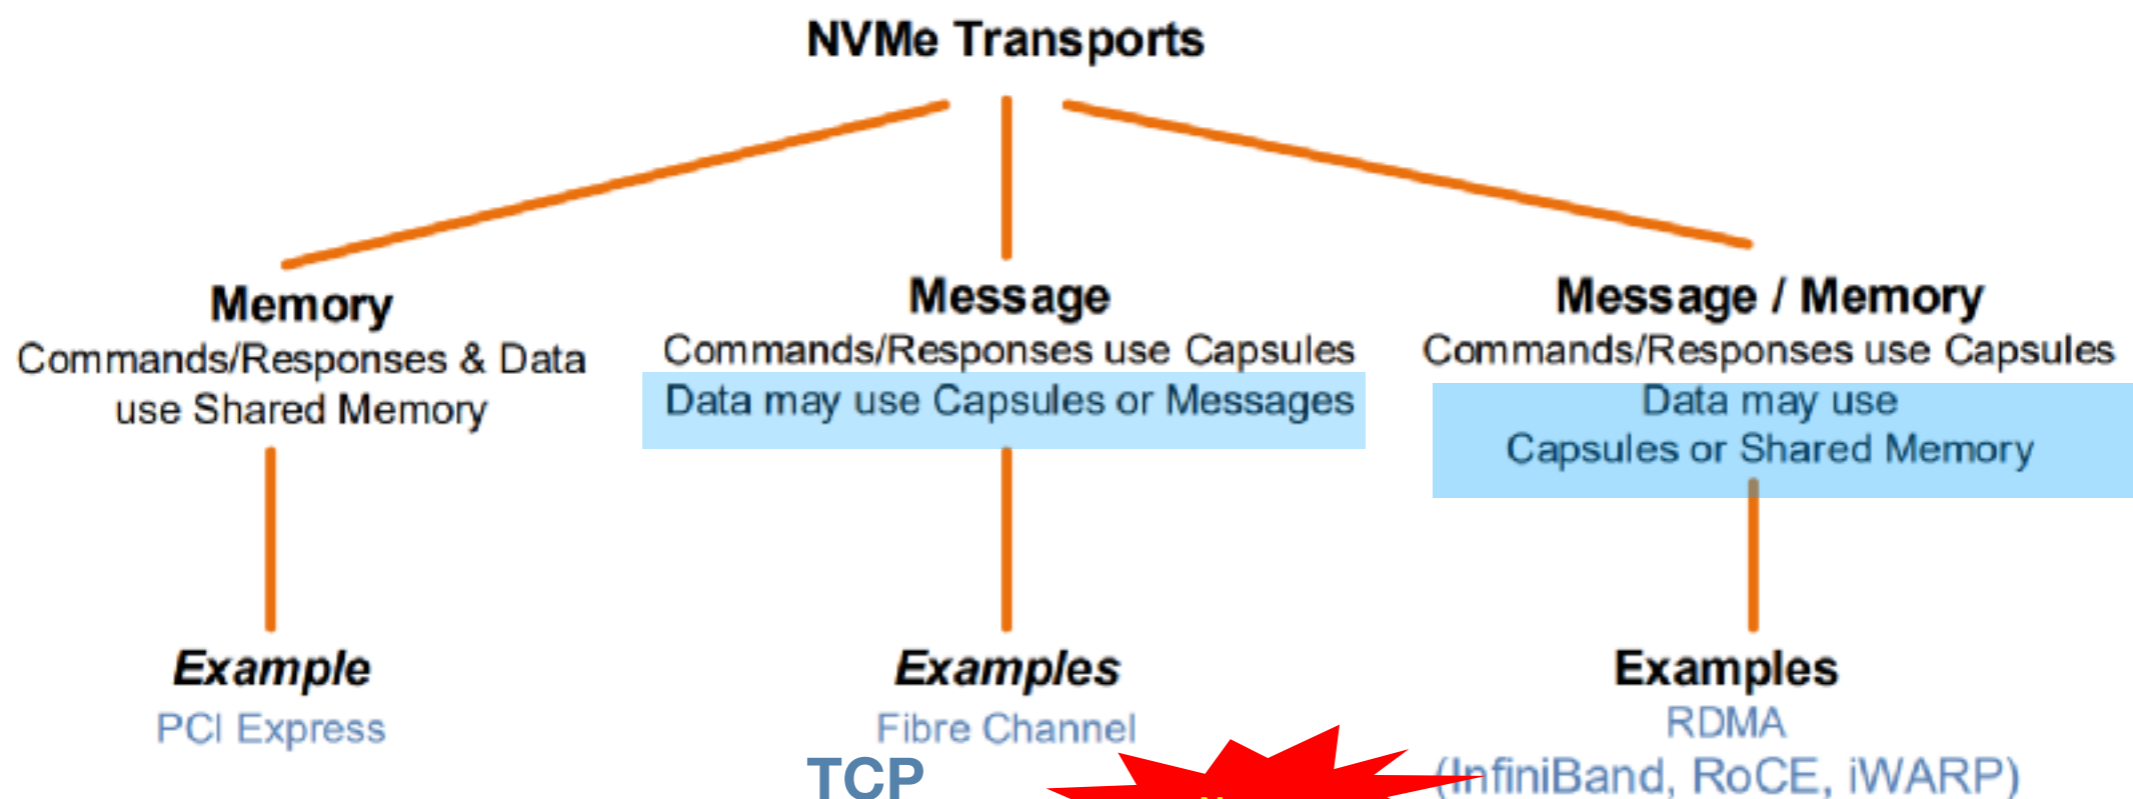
NVMe Transports

Memory
Commands/Responses & Data use Shared Memory

Example
PCI Express

Message
Commands/Responses use Capsules
Data may use Capsules or Messages

Examples
Fibre Channel
TCP

Message / Memory
Commands/Responses use Capsules
Data may use Capsules or Shared Memory

Examples
RDMA
(InfiniBand, RoCE, iWARP)